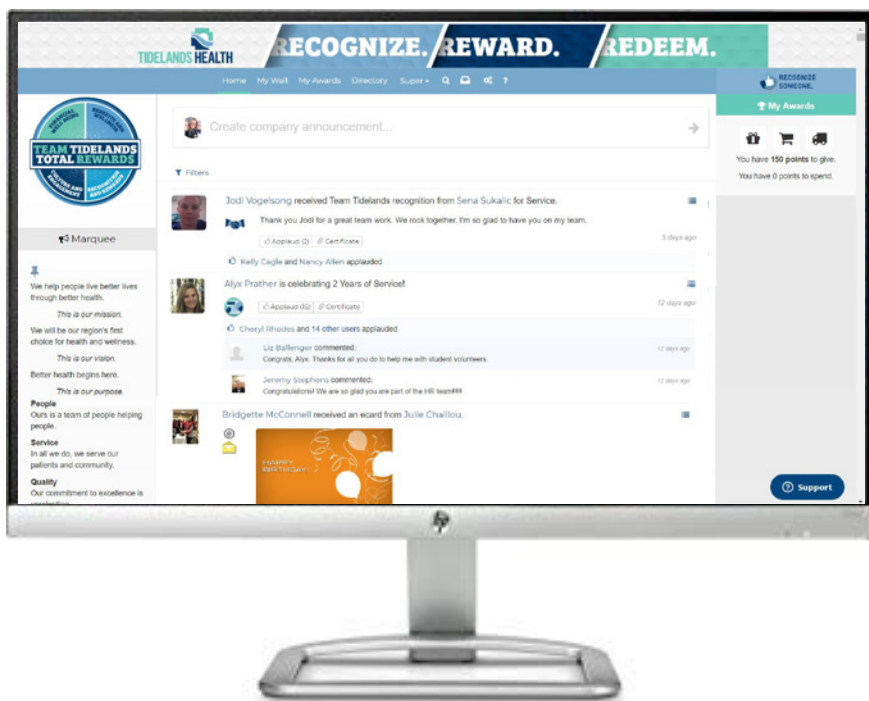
TIDELANDS HEALTH RECOGNIZE. REWARD. REDEEM.

Home My Wall My Awards Directory Super

RECOGNIZE SOMEONE.

My Awards

You have 150 points to give.

You have 0 points to spend.

TEAM TIDELANDS TOTAL REWARDS

Marquee

We help people live better lives through better health.

This is our mission.

We will be our region's first choice for health and wellness.

This is our vision.

Better health begins here.

This is our purpose.

People
Ours is a team of people helping people.

Service
In all we do, we serve our patients and community.

Quality
Our commitment to excellence is

Create company announcement...

Filters

Jodi Vogelsong received Team Tidelands recognition from Sena Sukalic for Service.

Thank you Jodi for a great team work. We rock together. I'm so glad to have you on my team.

Applaud (2) Certificate

5 days ago

Kelly Cagle and Nancy Allen applauded

Alyx Prather is celebrating 2 Years of Service!

Applaud (15) Certificate

12 days ago

Cheryl Rhodes and 14 other users applauded

Liz Ballenger commented:
Congrats, Alyx. Thanks for all you do to help me with student volunteers

12 days ago

Jeremy Stephens commented:
Congratulations! We are so glad you are part of the HR team!!!!

12 days ago

Bridgette McConnell received an ecard from Julie Chaillou.

HAPPY BIRTHDAY

Support